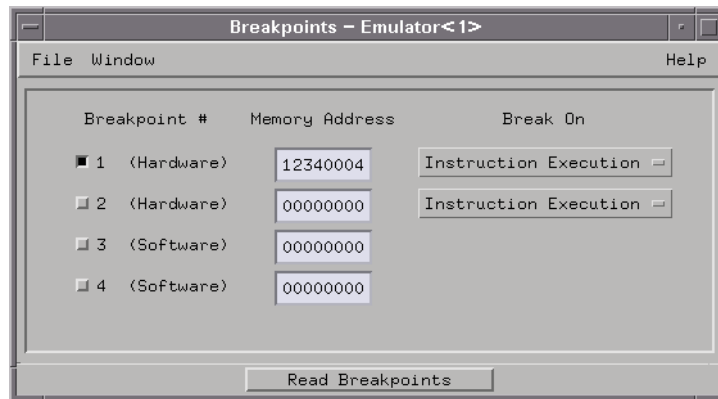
Breakpoints – Emulator<1>

File Window Help

| Breakpoint # | | Memory Address | Break On |
|---|---|---|---|
| 1 | (Hardware) | 12340004 | Instruction Execution |
| 2 | (Hardware) | 00000000 | Instruction Execution |
| 3 | (Software) | 00000000 | |
| 4 | (Software) | 00000000 | |

Read Breakpoints